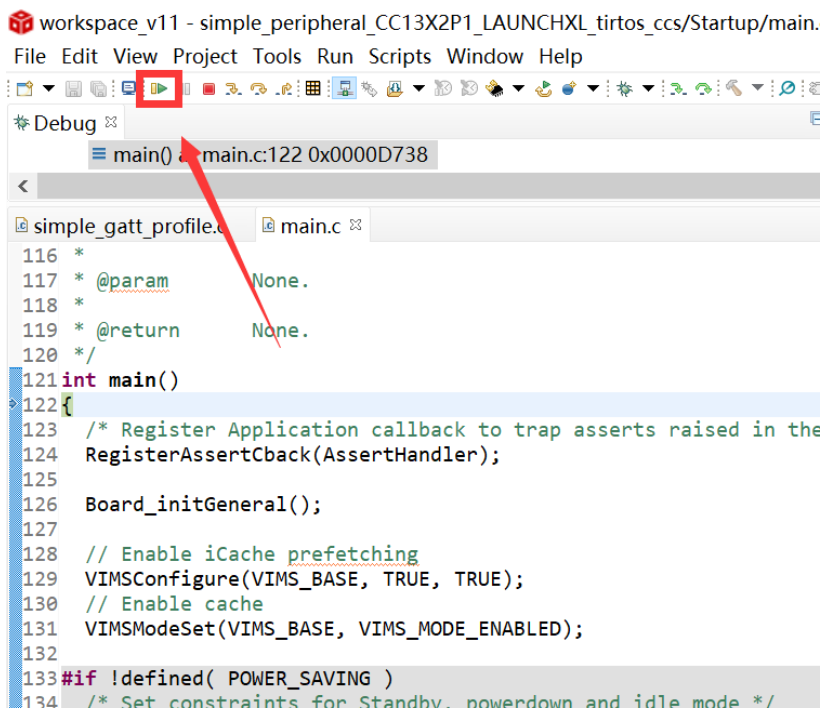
workspace_v11 - simple_peripheral_CC13X2P1_LAUNCHXL_tirtos_ccs/Startup/main.

File Edit View Project Tools Run Scripts Window Help

Debug

main() at main.c:122 0x0000D738

simple_gatt_profile.c main.c

116 *
117 * @param None.
118 *
119 * @return None.
120 */
121 int main()
122 {
123 /* Register Application callback to trap asserts raised in the
124 RegisterAssertCback(AssertHandler);
125
126 Board_initGeneral();
127
128 // Enable iCache prefetching
129 VIMSConfigure(VIMS_BASE, TRUE, TRUE);
130 // Enable cache
131 VIMSModeSet(VIMS_BASE, VIMS_MODE_ENABLED);
132
133 #if !defined( POWER_SAVING )
134 /* Set constraints for Standby, powerdown and idle mode */